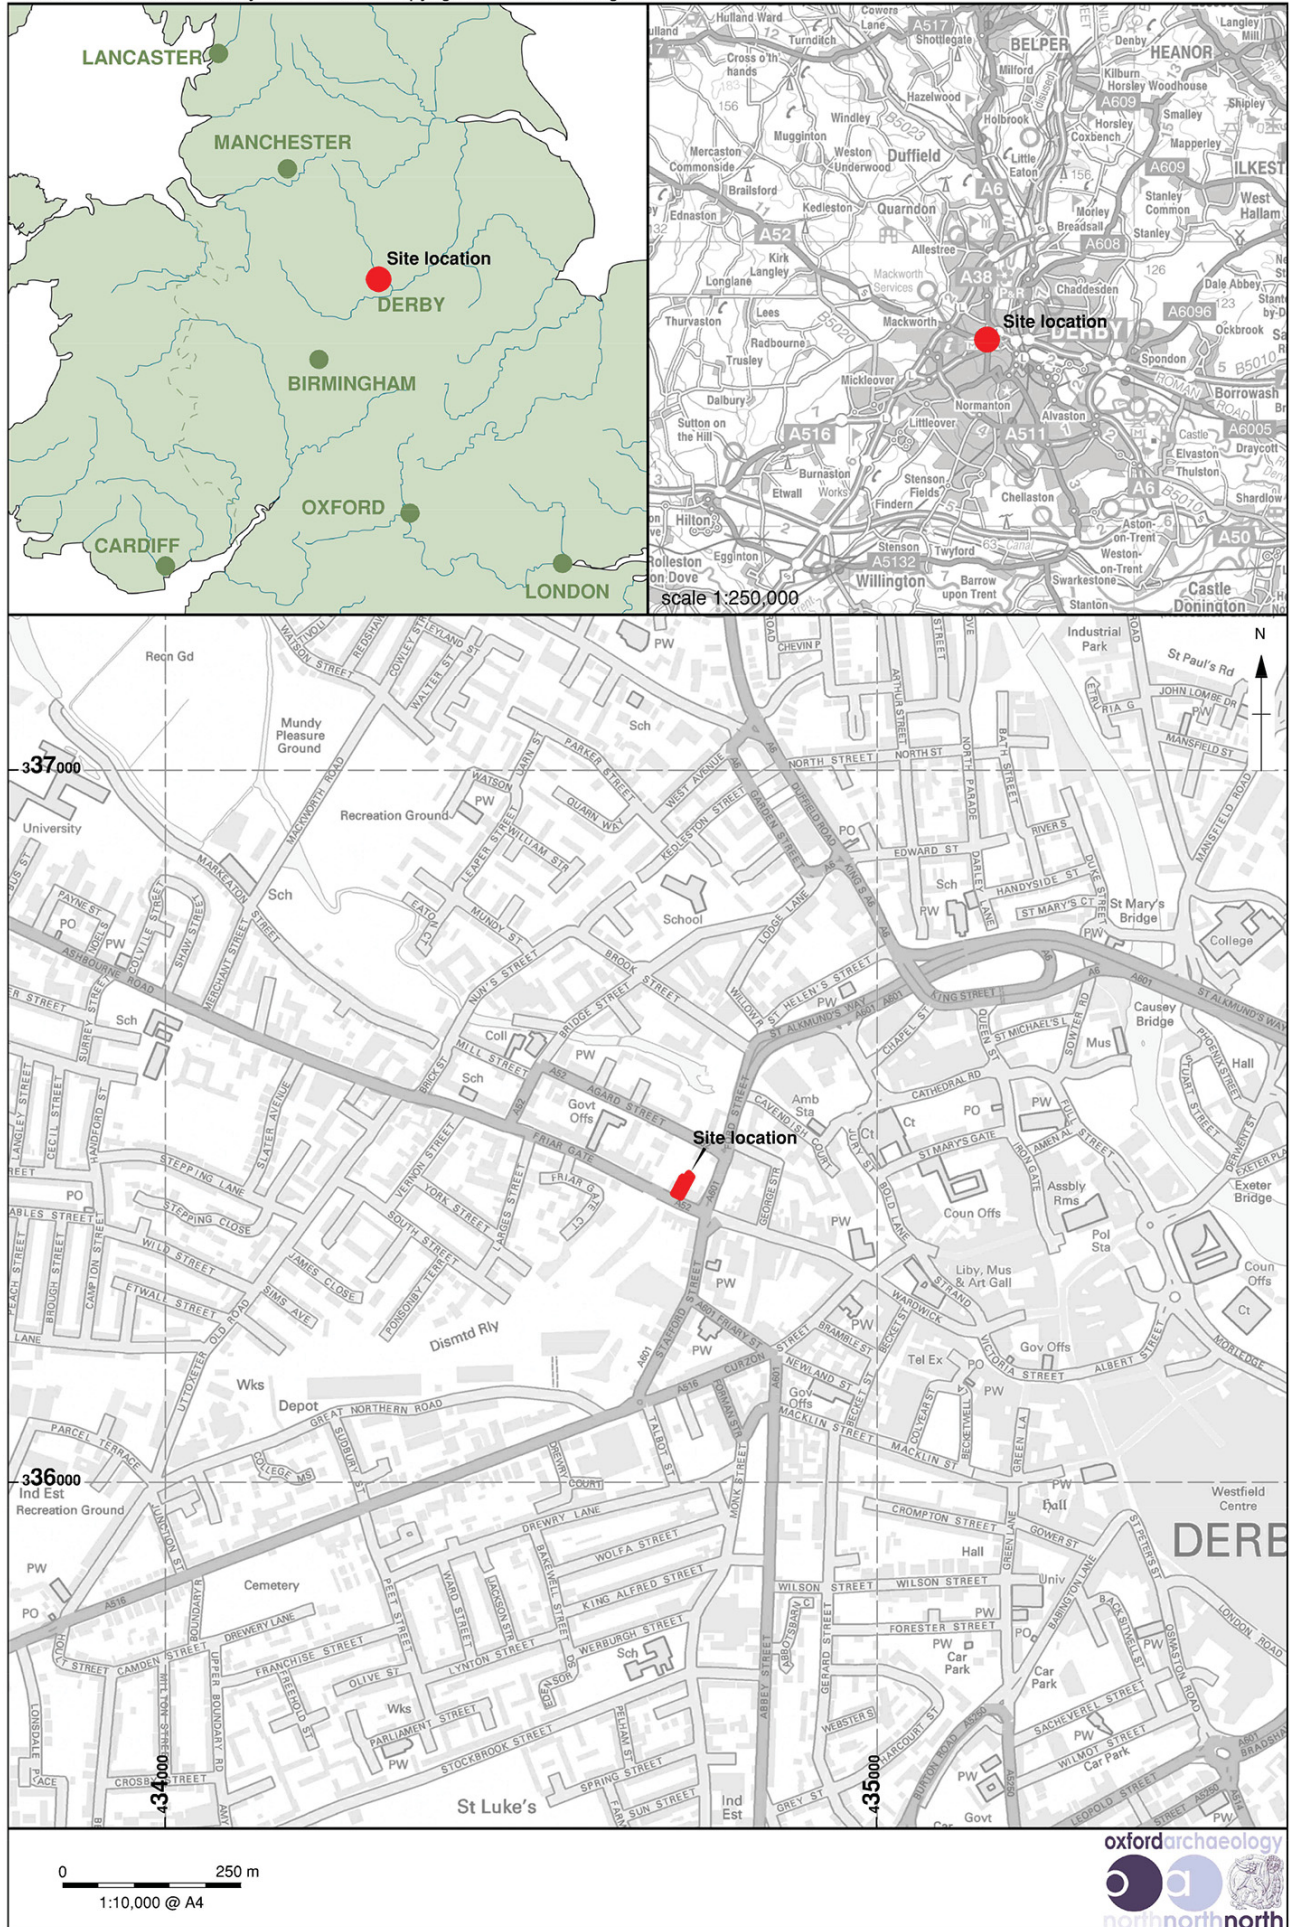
LANCASTER
MANCHESTER
Site location
DERBY
BIRMINGHAM
OXFORD
CARDIFF
LONDON

Hulland Ward
Turnditch
Cowers Lane
A517
Shottlegate
BELPER
Denby
HEANOR
Langley Mill
Milford
Kilburn
Horsley Woodhouse
Cross o'th' hands
Hazelwood
A609
Shipley
Smalley
Windley
Holbrook
Horsley
Muggington
Coxbench
Mapperley
Mercaston
Weston Underwood
Duffield
Little Eaton
A609
ILKEST
Commonside
Brailsford
A6
Stanley Common
West Hallam
Ednaston
Kedleston
Quarndon
Morley
Breadsall
A52
A608
Stanley
Allestree
Kirk Langley
Mackworth Services
A38
126
Longlane
Chaddesden
Dale Abbey
Lees
A6096
Thurvaston
Mackworth
Site location
DERBY
Ockbrook
Radbourne
Spondon
Trusley
Mickleover
B5010
Borrowash
Dalbury
Normanton
Alvaston
Sutton on the Hill
Littleover
A516
A511
Castle
A6005
Burnaston
Elvaston
Draycott
Etwall
Works
Stenson Fields
Thulston
A6
Findern
Chellaston
Shardlow
Hilton
Aston-on-Trent
A50
Egginton
Stenson
Twyford
Weston-on-Trent
Rolleston
A5132
on Dove
Willington
Barrow upon Trent
Swarkestone
Castle Donington
Stanton
scale 1:250,000

N
Recn Gd
PW
Industrial Park
St Paul's Rd
Mundy Pleasure Ground
Sch
JOHN LOMBE DR
MANSFIELD ST
$_337000$
NORTH STREET
NORTH ST
University
Recreation Ground
PW
PO
RIVER S
EDWARD ST
HANDYSIDE ST
Sch
PW
ST MARY'S CT
St Mary's Bridge
Sch
School
PW
College
PO
PW
KING STREET
ASHBOURNE ROAD
PW
Causey Bridge
Sch
Coll
ST MICHAEL'S L
Mus
PW
Hall
Sch
Amb Sta
CATHEDRAL RD
Govt Offs
PO
PW
Site location
Ct
ST MARY'S GATE
PO
Assbly Rms
Exeter Bridge
Coun Offs
PW
Pol Sta
Coun Offs
Ct
PW
Liby, Mus & Art Gall
Dismtd Rly
PW
Tel Ex
PO
Gov Offs
PW
Wks
Depot
Gov Offs
$_336000$
Ind Est
Recreation Ground
PW
Westfield Centre
Hall
DERB
Hall
PW
Cemetery
Univ
PO
PW
PW
Car Park
Car Park
Sch
Wks
PW
PW
Car Park
PW
434000
435000
St Luke's
Ind Est
Govt
PW
0
250 m
1:10,000 @ A4
oxfordarchaeology
northnorthnorth